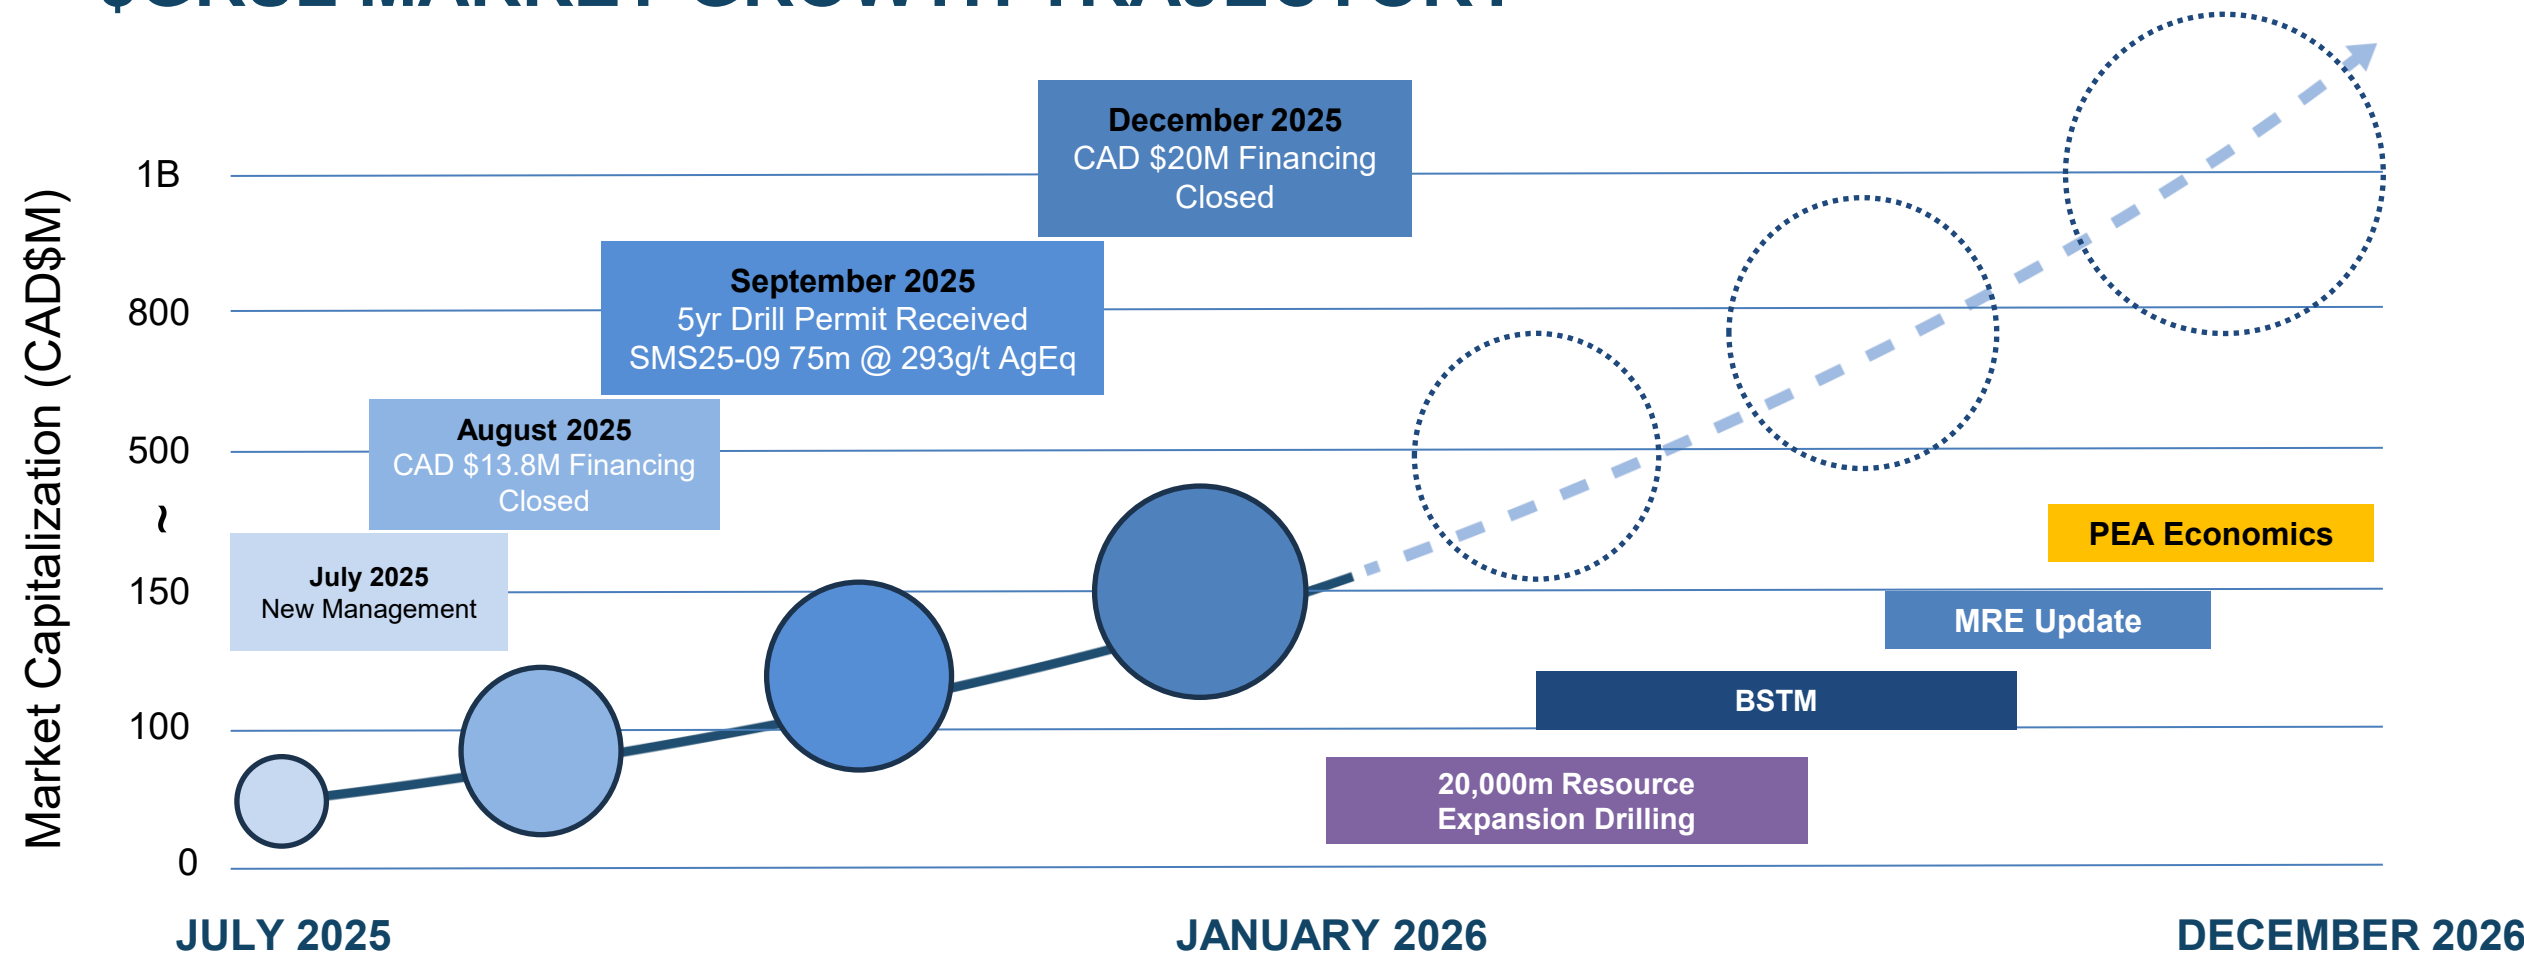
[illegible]

Market Capitalization (CAD$M)

1B

800

500

150

100

0

December 2025
CAD $20M Financing Closed

September 2025
5yr Drill Permit Received
SMS25-09 75m @ 293g/t AgEq

August 2025
CAD $13.8M Financing Closed

July 2025
New Management

PEA Economics

MRE Update

BSTM

20,000m Resource Expansion Drilling

JULY 2025

JANUARY 2026

DECEMBER 2026